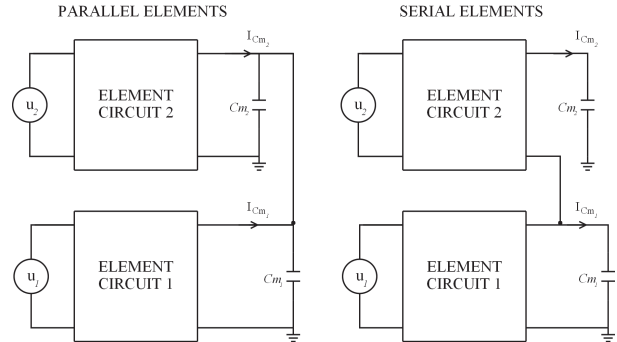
PARALLEL ELEMENTS

$I_{Cm_2}$

$u_2$

ELEMENT CIRCUIT 2

$Cm_2$

$I_{Cm_1}$

$u_1$

ELEMENT CIRCUIT 1

$Cm_1$

SERIAL ELEMENTS

$I_{Cm_2}$

$u_2$

ELEMENT CIRCUIT 2

$Cm_2$

$I_{Cm_1}$

$u_1$

ELEMENT CIRCUIT 1

$Cm_1$